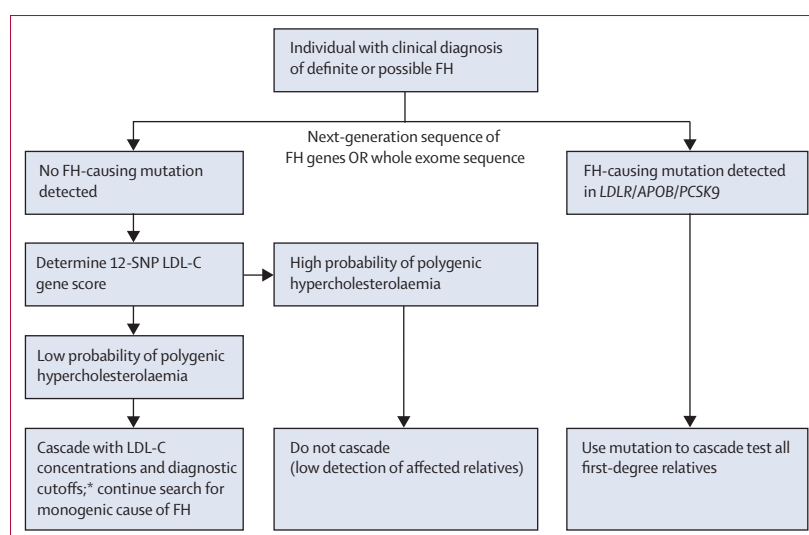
Individual with clinical diagnosis of definite or possible FH

Next-generation sequence of FH genes OR whole exome sequence

No FH-causing mutation detected

FH-causing mutation detected in *LDLR*/*APOB*/*PCSK9*

Determine 12-SNP LDL-C gene score

High probability of polygenic hypercholesterolaemia

Low probability of polygenic hypercholesterolaemia

Cascade with LDL-C concentrations and diagnostic cutoffs;* continue search for monogenic cause of FH

Do not cascade (low detection of affected relatives)

Use mutation to cascade test all first-degree relatives